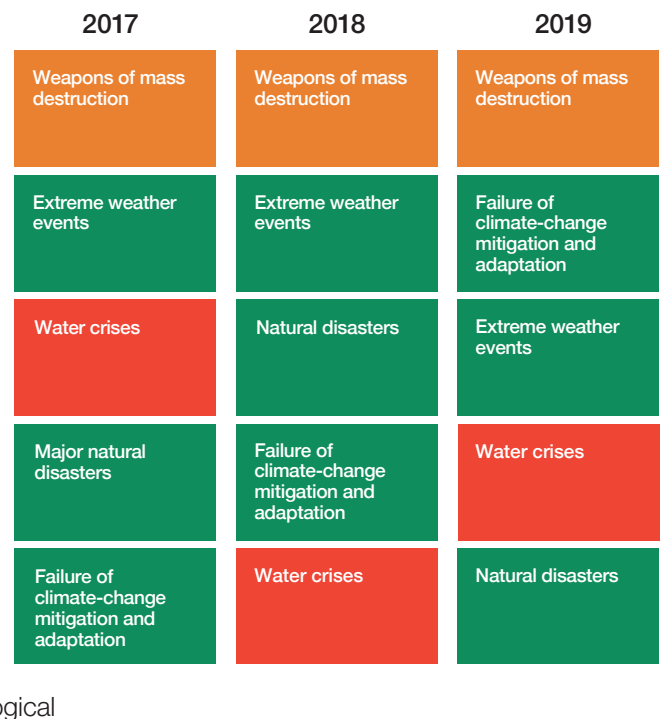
| 2017 | 2018 | 2019 |
|---|---|---|
| Weapons of mass destruction | Weapons of mass destruction | Weapons of mass destruction |
| Extreme weather events | Extreme weather events | Failure of climate-change mitigation and adaptation |
| Water crises | Natural disasters | Extreme weather events |
| Major natural disasters | Failure of climate-change mitigation and adaptation | Water crises |
| Failure of climate-change mitigation and adaptation | Water crises | Natural disasters |

ogical